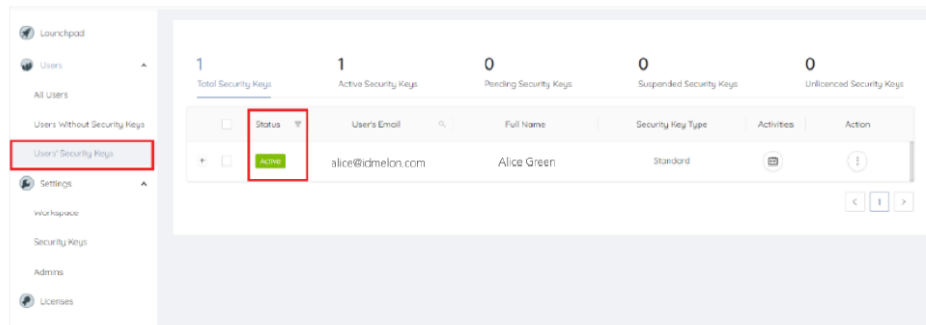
Launchpad

Users

All Users

Users Without Security Keys

Users' Security Keys

Settings

Workspace

Security Keys

Admins

Licenses

1
Total Security Keys

1
Active Security Keys

0
Pending Security Keys

0
Suspended Security Keys

0
Unlicenced Security Keys

| | Status | User's Email | Full Name | Security Key Type | Activities | Action |
|---|---|---|---|---|---|---|
| + | Active | alice@idmelon.com | Alice Green | Standard | | |

< 1 >